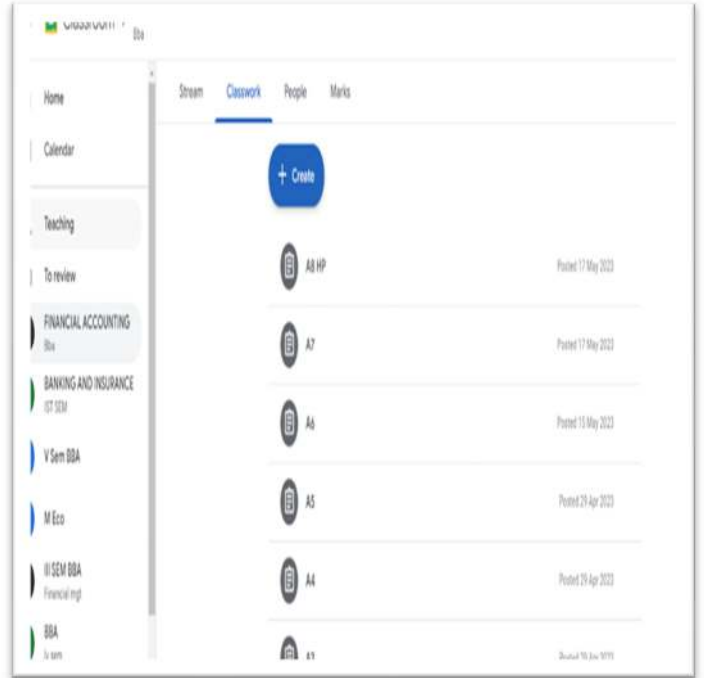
Classroom
Bba

Home

Calendar

Teaching

To review

FINANCIAL ACCOUNTING
Bba

BANKING AND INSURANCE
IST SEM

V Sem BBA

M Eco

III SEM BBA
Financial mgt

BBA
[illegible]

Stream Classwork People Marks

+ Create

A8 HP Posted 17 May 2023

A7 Posted 17 May 2023

A6 Posted 15 May 2023

A5 Posted 29 Apr 2023

A4 Posted 29 Apr 2023

A3 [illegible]